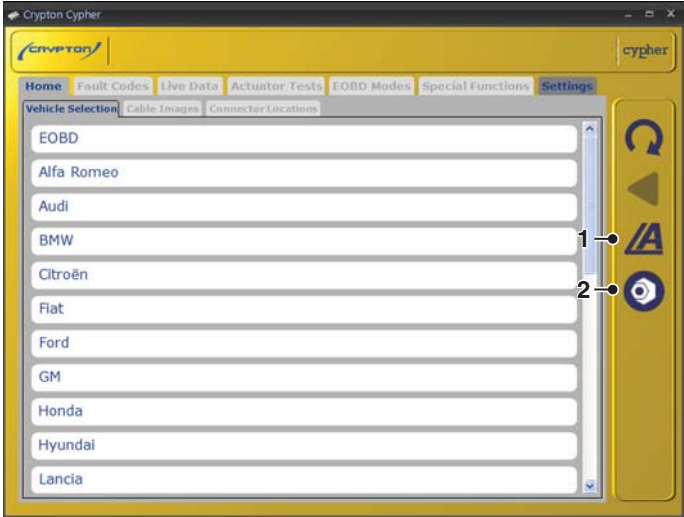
Crypton Cypher

CRYPTON

cypher

Home Fault Codes Live Data Actuator Tests EOBD Modes Special Functions Settings

Vehicle Selection Cable Images Connector Locations

EOBD
Alfa Romeo
Audi
BMW
Citroën
Fiat
Ford
GM
Honda
Hyundai
Lancia

1

2